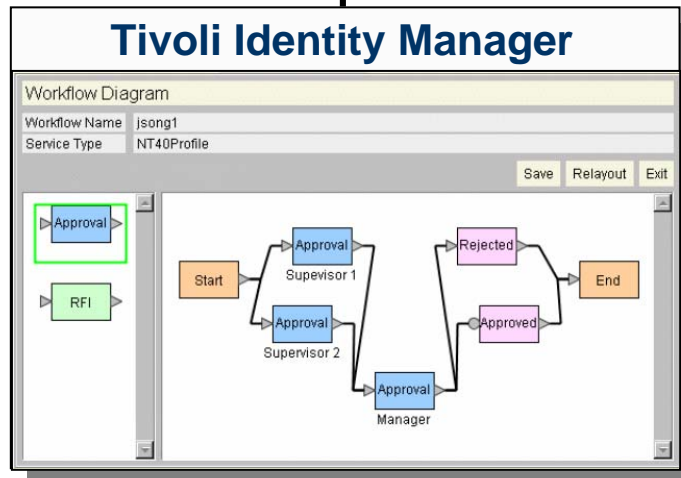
Tivoli Identity Manager

Workflow Diagram

| Workflow Name | jsong1 |
|---|---|
| Service Type | NT40Profile |

Save Relayout Exit

Approval

RFI

Start

Approval
Supervisor 1

Approval
Supervisor 2

Approval
Manager

Rejected

Approved

End